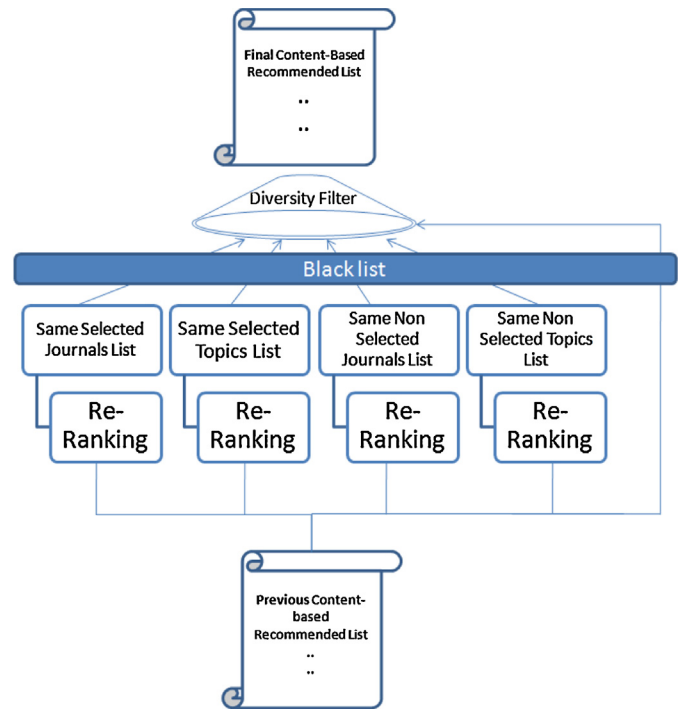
Final Content-Based Recommended List
..
..

Diversity Filter

Black list

Same Selected Journals List

Re-Ranking

Same Selected Topics List

Re-Ranking

Same Non Selected Journals List

Re-Ranking

Same Non Selected Topics List

Re-Ranking

Previous Content-based Recommended List
..
..